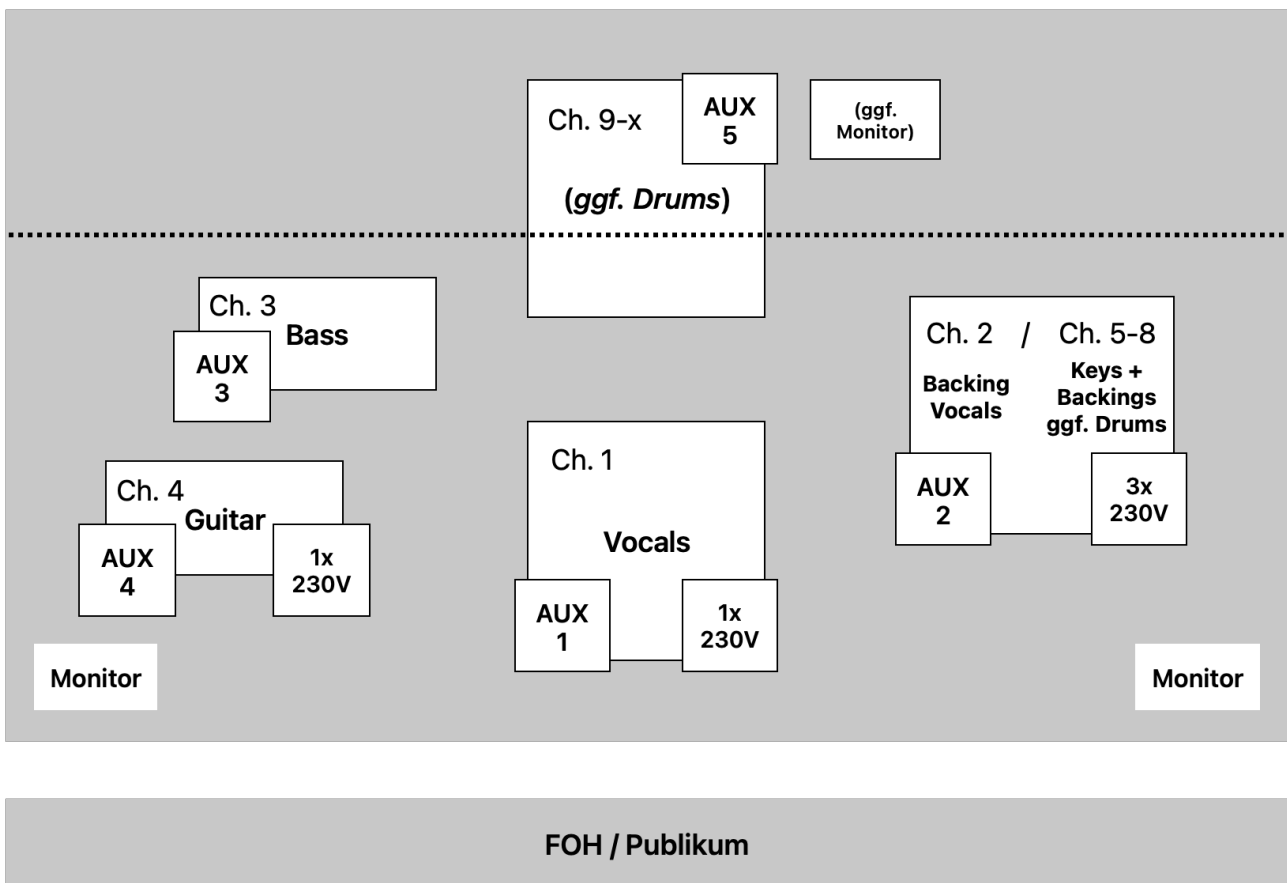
Ch. 9-x
AUX 5
(ggf. Drums)
(ggf. Monitor)

Ch. 3
Bass
AUX 3

Ch. 2 / Ch. 5-8
Backing Vocals
Keys + Backings ggf. Drums
AUX 2
3x 230V

Ch. 4
Guitar
AUX 4
1x 230V

Ch. 1
Vocals
AUX 1
1x 230V

Monitor

Monitor

FOH / Publikum